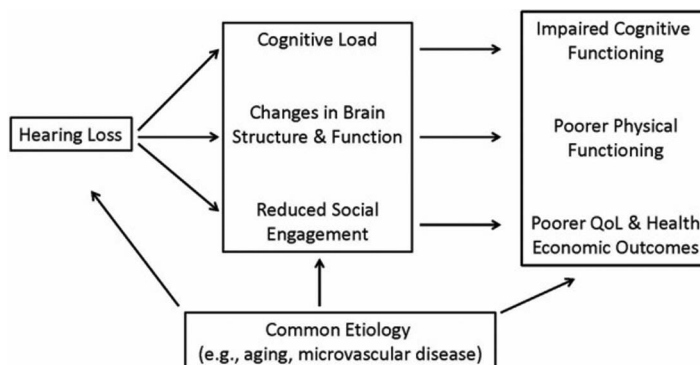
Hearing Loss

Cognitive Load

Changes in Brain Structure & Function

Reduced Social Engagement

Impaired Cognitive Functioning

Poorer Physical Functioning

Poorer QoL & Health Economic Outcomes

Common Etiology (e.g., aging, microvascular disease)